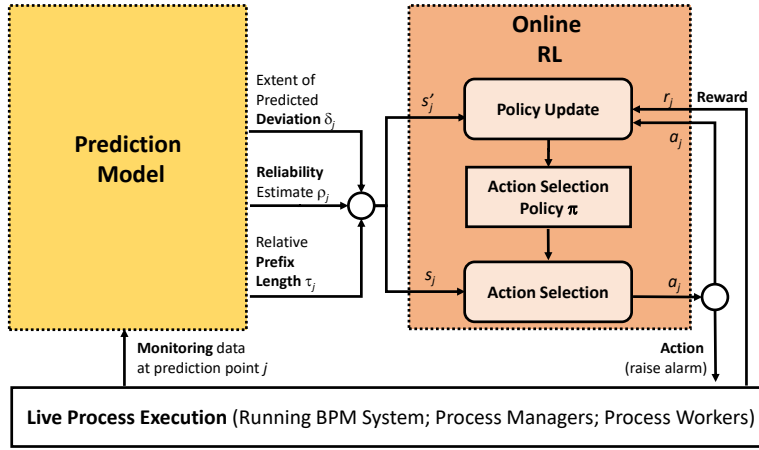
Prediction Model

Extent of Predicted Deviation $\delta_j$

Reliability Estimate $\rho_j$

Relative Prefix Length $\tau_j$

Online RL

$s_j'$

Policy Update

$r_j$

Reward

$a_j$

Action Selection Policy $\boldsymbol{\pi}$

$s_j$

Action Selection

$a_j$

Monitoring data at prediction point $j$

Action (raise alarm)

Live Process Execution (Running BPM System; Process Managers; Process Workers)